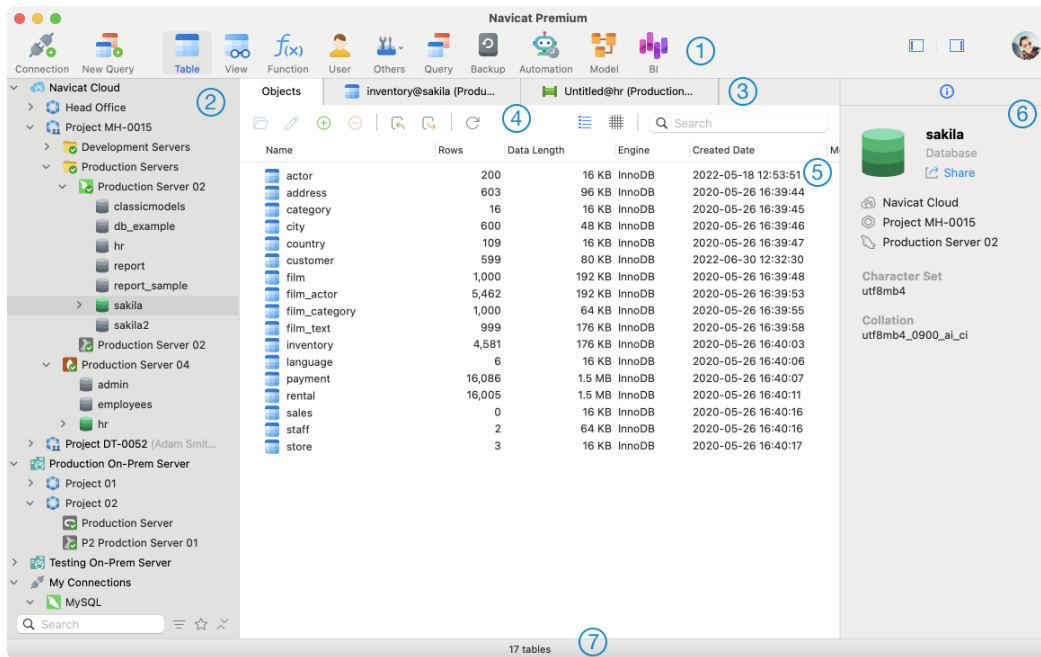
Navicat Premium

Connection New Query Table View Function User Others Query Backup Automation Model BI ①

Navicat Cloud ②
Head Office
Project MH-0015
Development Servers
Production Servers
Production Server 02
classicmodels
db_example
hr
report
report_sample
sakila
sakila2
Production Server 02
Production Server 04
admin
employees
hr
Project DT-0052 (Adam Smit...
Production On-Prem Server
Project 01
Project 02
Production Server
P2 Prodction Server 01
Testing On-Prem Server
My Connections
MySQL
Search

Objects | inventory@sakila (Produ... | Untitled@hr (Production... ③

④ Search

| Name | Rows | Data Length | Engine | Created Date |
|---|---|---|---|---|
| actor | 200 | 16 KB | InnoDB | 2022-05-18 12:53:51 |
| address | 603 | 96 KB | InnoDB | 2020-05-26 16:39:44 |
| category | 16 | 16 KB | InnoDB | 2020-05-26 16:39:45 |
| city | 600 | 48 KB | InnoDB | 2020-05-26 16:39:46 |
| country | 109 | 16 KB | InnoDB | 2020-05-26 16:39:47 |
| customer | 599 | 80 KB | InnoDB | 2022-06-30 12:32:30 |
| film | 1,000 | 192 KB | InnoDB | 2020-05-26 16:39:48 |
| film_actor | 5,462 | 192 KB | InnoDB | 2020-05-26 16:39:53 |
| film_category | 1,000 | 64 KB | InnoDB | 2020-05-26 16:39:55 |
| film_text | 999 | 176 KB | InnoDB | 2020-05-26 16:39:58 |
| inventory | 4,581 | 176 KB | InnoDB | 2020-05-26 16:40:03 |
| language | 6 | 16 KB | InnoDB | 2020-05-26 16:40:06 |
| payment | 16,086 | 1.5 MB | InnoDB | 2020-05-26 16:40:07 |
| rental | 16,005 | 1.5 MB | InnoDB | 2020-05-26 16:40:11 |
| sales | 0 | 16 KB | InnoDB | 2020-05-26 16:40:16 |
| staff | 2 | 64 KB | InnoDB | 2020-05-26 16:40:16 |
| store | 3 | 16 KB | InnoDB | 2020-05-26 16:40:17 |

⑤

⑥
sakila
Database
Share
Navicat Cloud
Project MH-0015
Production Server 02

Character Set
utf8mb4

Collation
utf8mb4_0900_ai_ci

17 tables ⑦